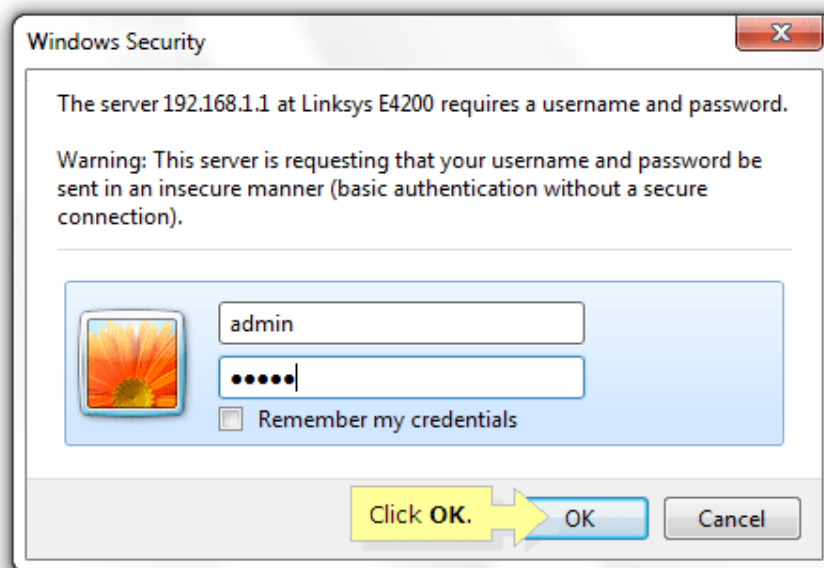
Windows Security

X

The server 192.168.1.1 at Linksys E4200 requires a username and password.

Warning: This server is requesting that your username and password be sent in an insecure manner (basic authentication without a secure connection).

admin

•••••

Remember my credentials

Click **OK**.

OK

Cancel